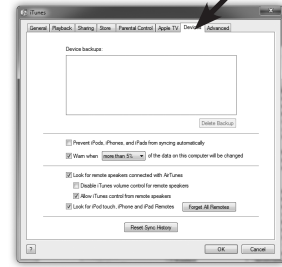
iTunes

General | Playback | Sharing | Store | Parental Control | Apple TV | Devices | Advanced

Device backups:

Delete Backup

Prevent iPods, iPhones, and iPads from syncing automatically

Warn when more than 5% of the data on this computer will be changed

Look for remote speakers connected with AirTunes

Disable iTunes volume control for remote speakers

Allow iTunes control from remote speakers

Look for iPod touch, iPhone and iPad Remotes

Forget All Remotes

Reset Sync History

?

OK

Cancel